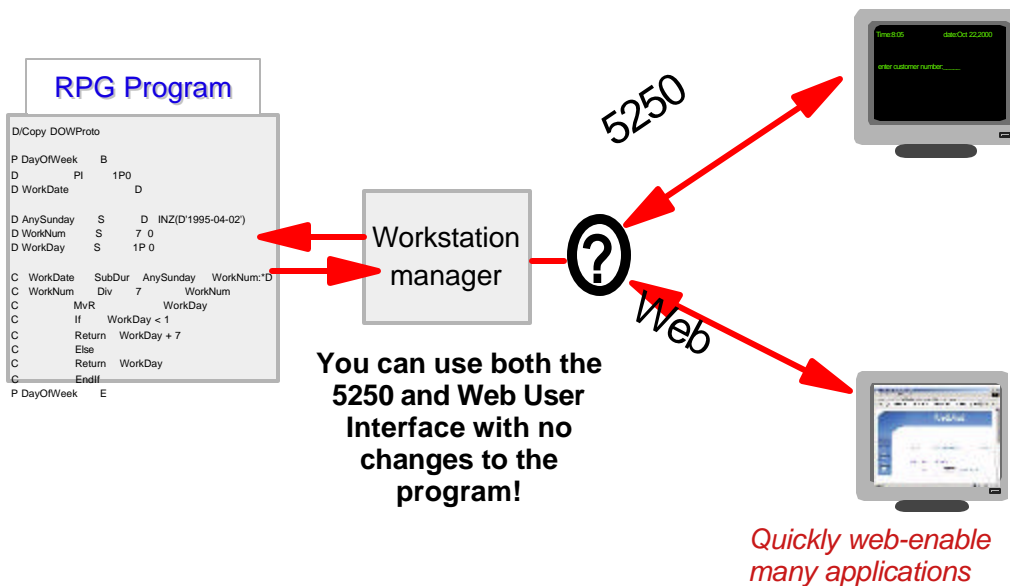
RPG Program

D/Copy DOWProto

P DayOfWeek B
D PI 1P0
D WorkDate D

D AnySunday S D INZ(D'1995-04-02')
D WorkNum S 7 0
D WorkDay S 1P 0

C WorkDate SubDur AnySunday WorkNum:*D
C WorkNum Div 7 WorkNum
C MvR WorkDay
C If WorkDay < 1
C Return WorkDay + 7
C Else
C Return WorkDay
C EndIf
P DayOfWeek E

Workstation manager

5250

Time:8:05 date:Oct 22,2000

enter customer number:_____

?

Web

You can use both the 5250 and Web User Interface with no changes to the program!

Quickly web-enable many applications